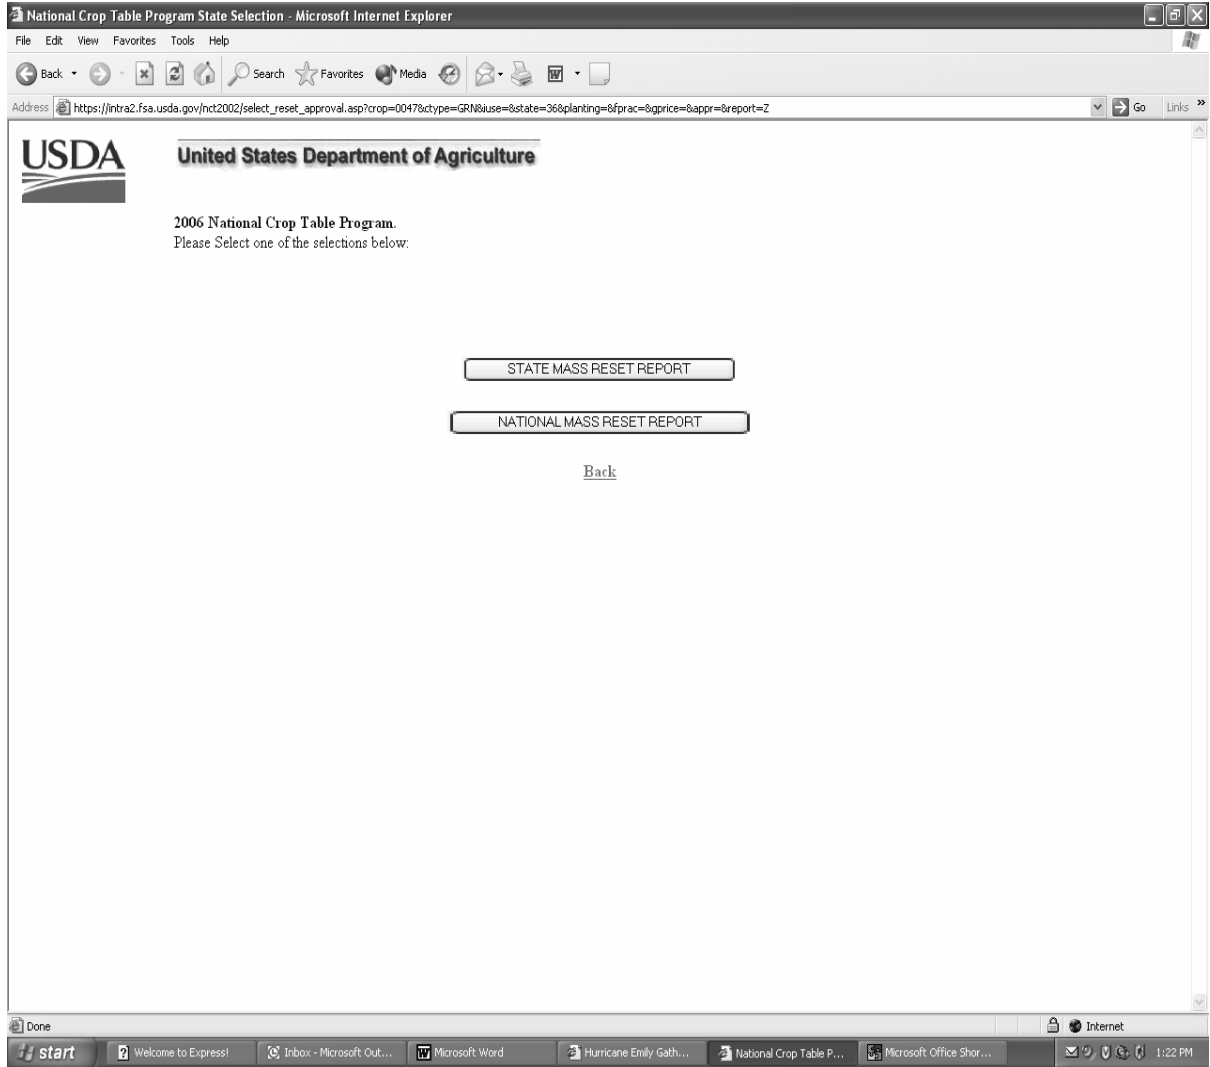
National Crop Table Program State Selection - Microsoft Internet Explorer

File Edit View Favorites Tools Help

Back Search Favorites Media

Address https://intra2.fsa.usda.gov/nct2002/select_reset_approval.asp?crop=0047&ctype=GRN&iuse=&state=36&planting=&fprac=&gprice=&appr=&report=Z Go Links

USDA United States Department of Agriculture

2006 National Crop Table Program.
Please Select one of the selections below:

STATE MASS RESET REPORT

NATIONAL MASS RESET REPORT

Back

Done Internet

start Welcome to Express! Inbox - Microsoft Out... Microsoft Word Hurricane Emily Gath... National Crop Table P... Microsoft Office Shor... 1:22 PM